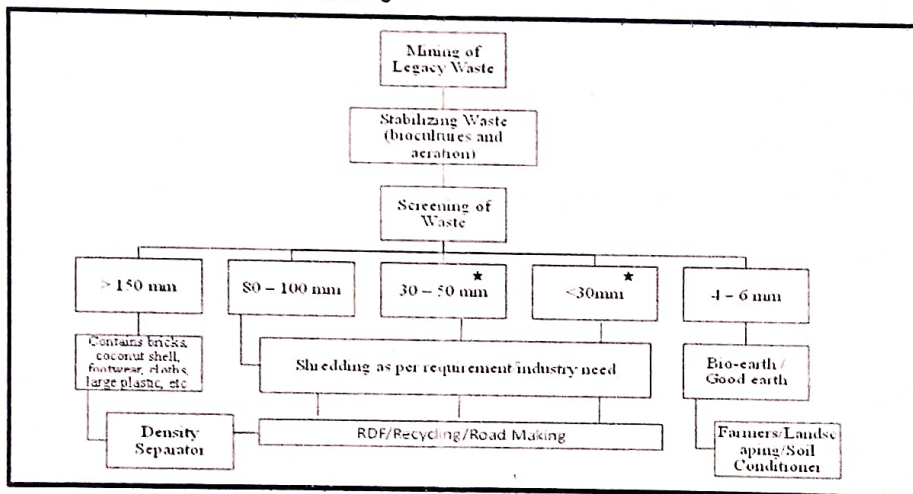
Mining of Legacy Waste

Stabilizing Waste (biocultures and aeration)

Screening of Waste

> 150 mm

80 – 100 mm

30 – 50 mm ★

<30mm ★

4 – 6 mm

Contains bricks, coconut shell, footwear, cloths, large plastic, etc

Shredding as per requirement industry need

Bio-earth / Good earth

Density Separator

RDF/Recycling/Road Making

Farmers/Landscaping/Soil Conditioner